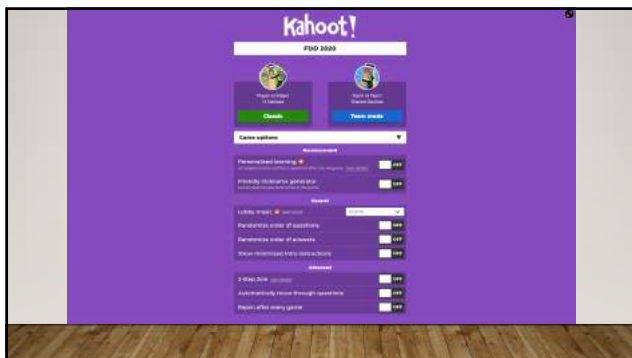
Kahoot!

FDO 2020

Player vs Player
1:1 Devices

Classic

Team vs Team
Shared Devices

Team mode

Game options

Recommended

Personalized learning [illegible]

OFF

Friendly nickname generator

OFF

General

Lobby music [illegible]

OFF

Randomize order of questions

OFF

Randomize order of answers

OFF

Show minimized intro instructions

OFF

Advanced

2-Step Join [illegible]

OFF

Automatically move through questions

OFF

Rejoin after every game

OFF